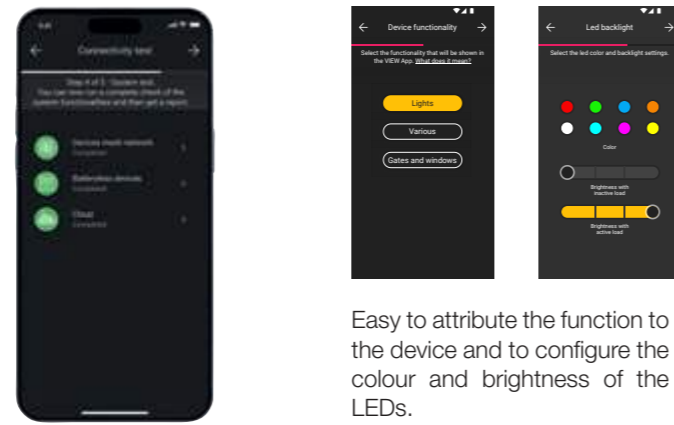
9:41

Connectivity test

Step 4 of 5 · System test
You can now run a complete check of the system functionalities and then get a report.

Devices mesh network
Completed

Batteryless devices
Completed

Cloud
Completed

Device functionality

Select the functionality that will be shown in the VIEW App. What does it mean?

Lights

Various

Gates and windows

Led backlight

Select the led color and backlight settings.

Color

Brightness with inactive load

Brightness with active load

Easy to attribute the function to the device and to configure the colour and brightness of the LEDs.